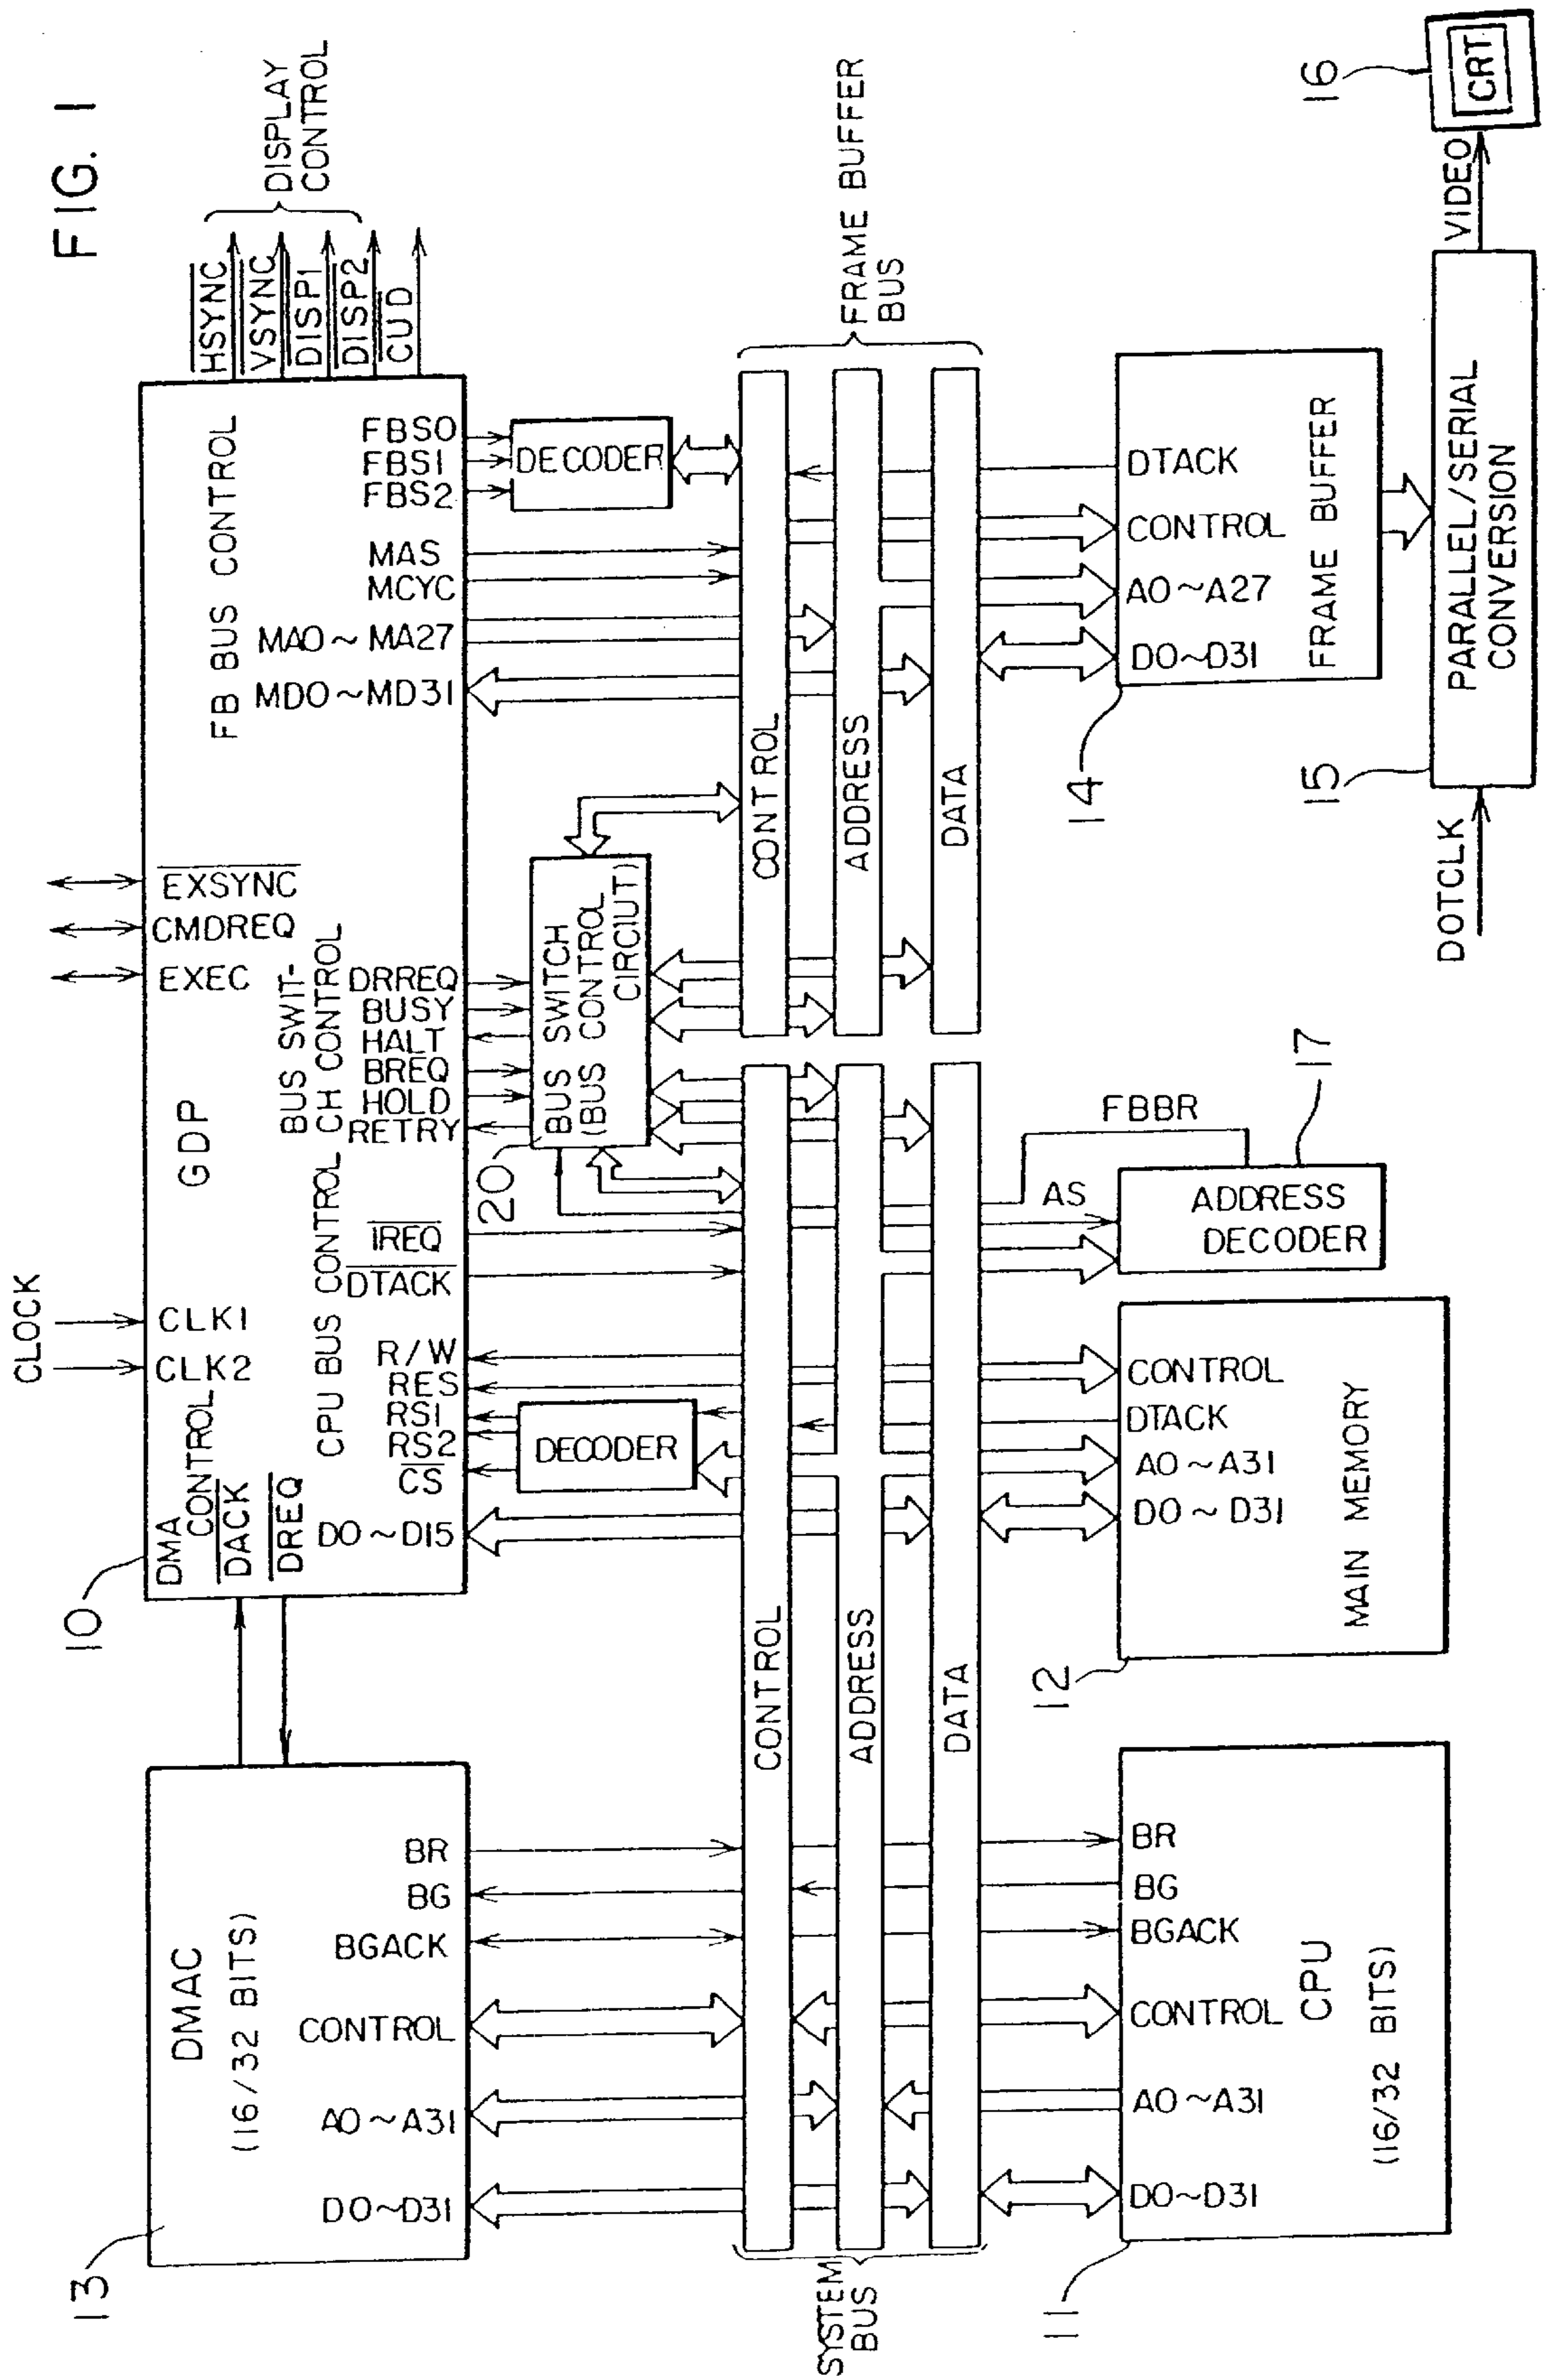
FIG. 1

DISPLAY CONTROL

$\overline{HSYNC}$
$\overline{VSYNC}$
$\overline{DISP1}$
$\overline{DISP2}$
$\overline{CUD}$

FB BUS CONTROL
FBS0
FBS1
FBS2
MAS
MCYC
MA0 ~ MA27
MD0 ~ MD31

DECODER

FRAME BUFFER BUS

CONTROL
ADDRESS
DATA

DTACK
CONTROL
A0 ~ A27
D0 ~ D31
FRAME BUFFER
14

PARALLEL/SERIAL CONVERSION
15
VIDEO
CRT
16
DOTCLK

$\overline{EXSYNC}$
CMDREQ
EXEC

BUS SWITCH CONTROL
DRREQ
BUSY
HALT
BREQ
HOLD
RETRY

BUS SWITCH (BUS CONTROL CIRCIUT)
20

GDP

CPU BUS CONTROL
$\overline{IREQ}$
$\overline{DTACK}$
R/W
RES
RS1
RS2
$\overline{CS}$
D0 ~ D15

DECODER

CLOCK
CLK1
CLK2

DMA CONTROL
$\overline{DACK}$
$\overline{DREQ}$
10

FBBR
AS
ADDRESS DECODER
17

CONTROL
DTACK
A0 ~ A31
D0 ~ D31
MAIN MEMORY
12

DMAC (16/32 BITS)
BR
BG
BGACK
CONTROL
A0 ~ A31
D0 ~ D31
13

CONTROL
ADDRESS
DATA
SYSTEM BUS

BR
BG
BGACK
CONTROL
A0 ~ A31
D0 ~ D31
CPU (16/32 BITS)
11